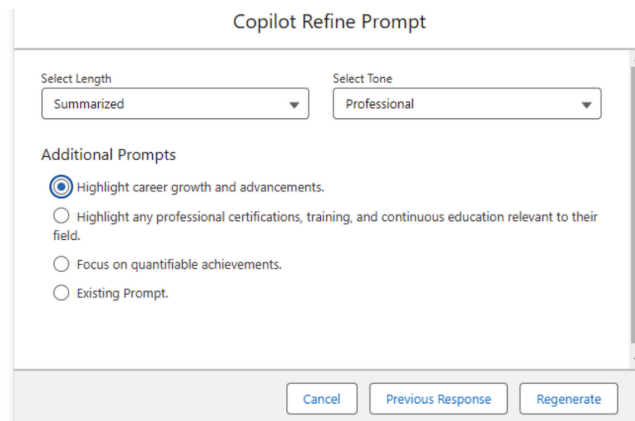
Copilot Refine Prompt

Select Length
Summarized

Select Tone
Professional

Additional Prompts

Highlight career growth and advancements.

Highlight any professional certifications, training, and continuous education relevant to their field.

Focus on quantifiable achievements.

Existing Prompt.

Cancel
Previous Response
Regenerate